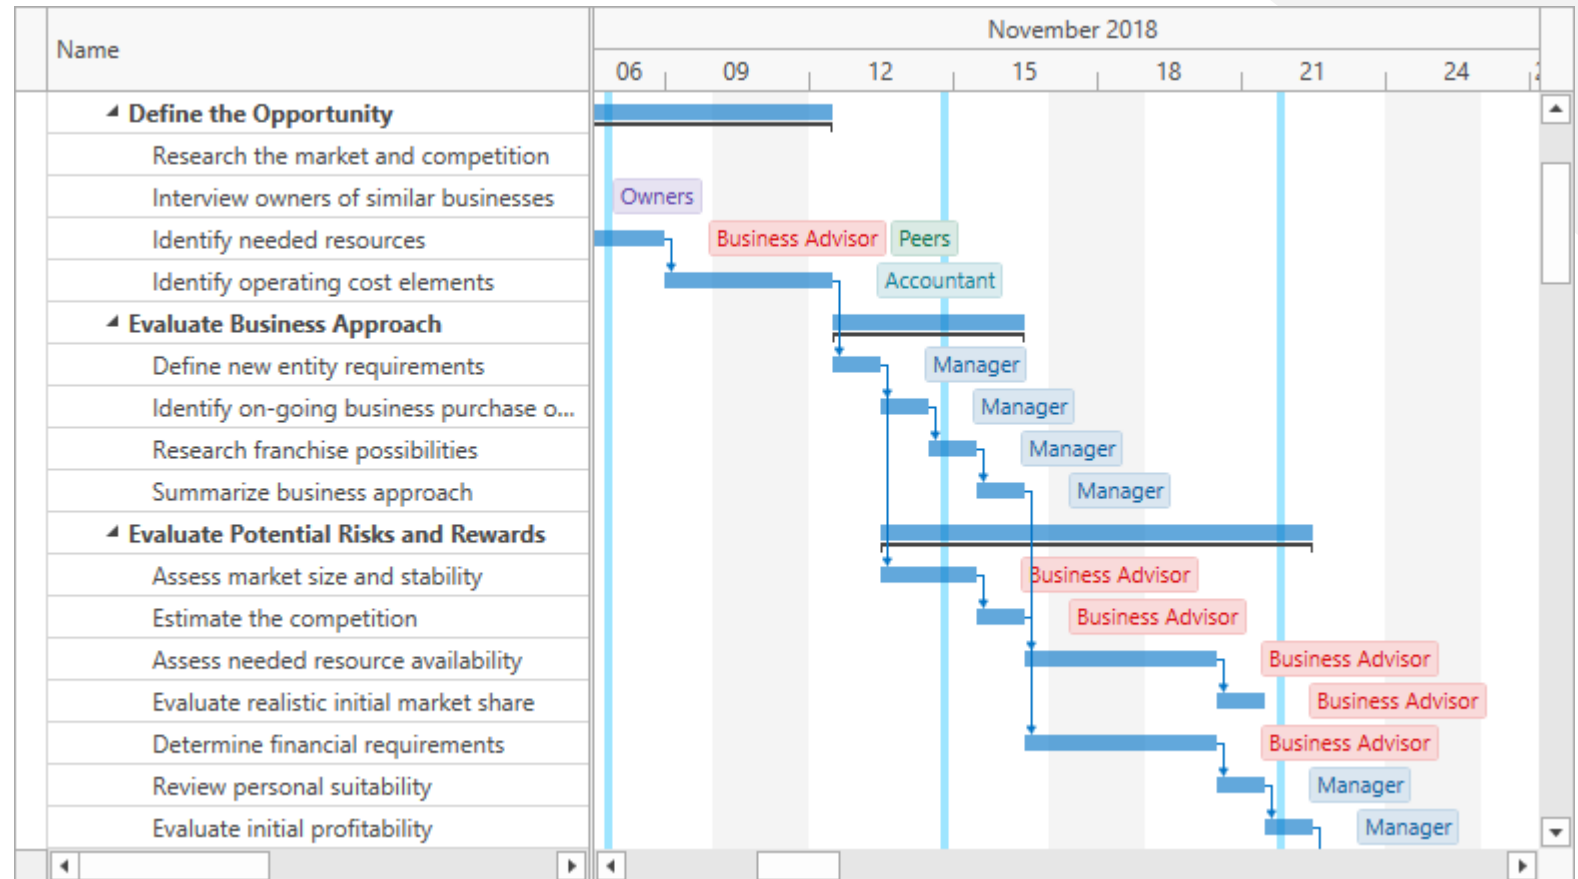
| Name |
|---|
| Define the Opportunity |
| Research the market and competition |
| Interview owners of similar businesses |
| Identify needed resources |
| Identify operating cost elements |
| Evaluate Business Approach |
| Define new entity requirements |
| Identify on-going business purchase o... |
| Research franchise possibilities |
| Summarize business approach |
| Evaluate Potential Risks and Rewards |
| Assess market size and stability |
| Estimate the competition |
| Assess needed resource availability |
| Evaluate realistic initial market share |
| Determine financial requirements |
| Review personal suitability |
| Evaluate initial profitability |

November 2018
06 09 12 15 18 21 24

Owners
Business Advisor
Peers
Accountant
Manager
Manager
Manager
Manager
Business Advisor
Business Advisor
Business Advisor
Business Advisor
Business Advisor
Manager
Manager